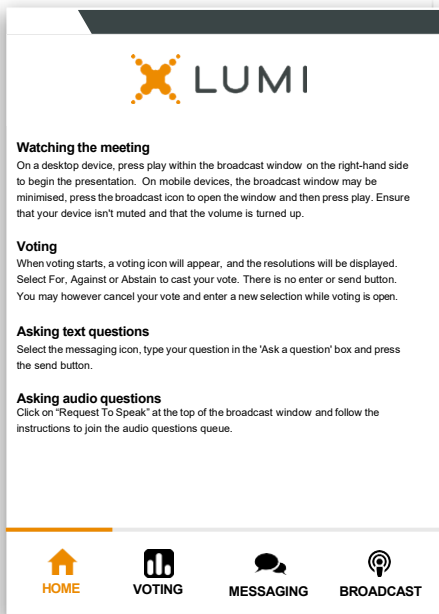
LUMI

Watching the meeting
On a desktop device, press play within the broadcast window on the right-hand side to begin the presentation. On mobile devices, the broadcast window may be minimised, press the broadcast icon to open the window and then press play. Ensure that your device isn't muted and that the volume is turned up.

Voting
When voting starts, a voting icon will appear, and the resolutions will be displayed. Select For, Against or Abstain to cast your vote. There is no enter or send button. You may however cancel your vote and enter a new selection while voting is open.

Asking text questions
Select the messaging icon, type your question in the 'Ask a question' box and press the send button.

Asking audio questions
Click on "Request To Speak" at the top of the broadcast window and follow the instructions to join the audio questions queue.

HOME
VOTING
MESSAGING
BROADCAST